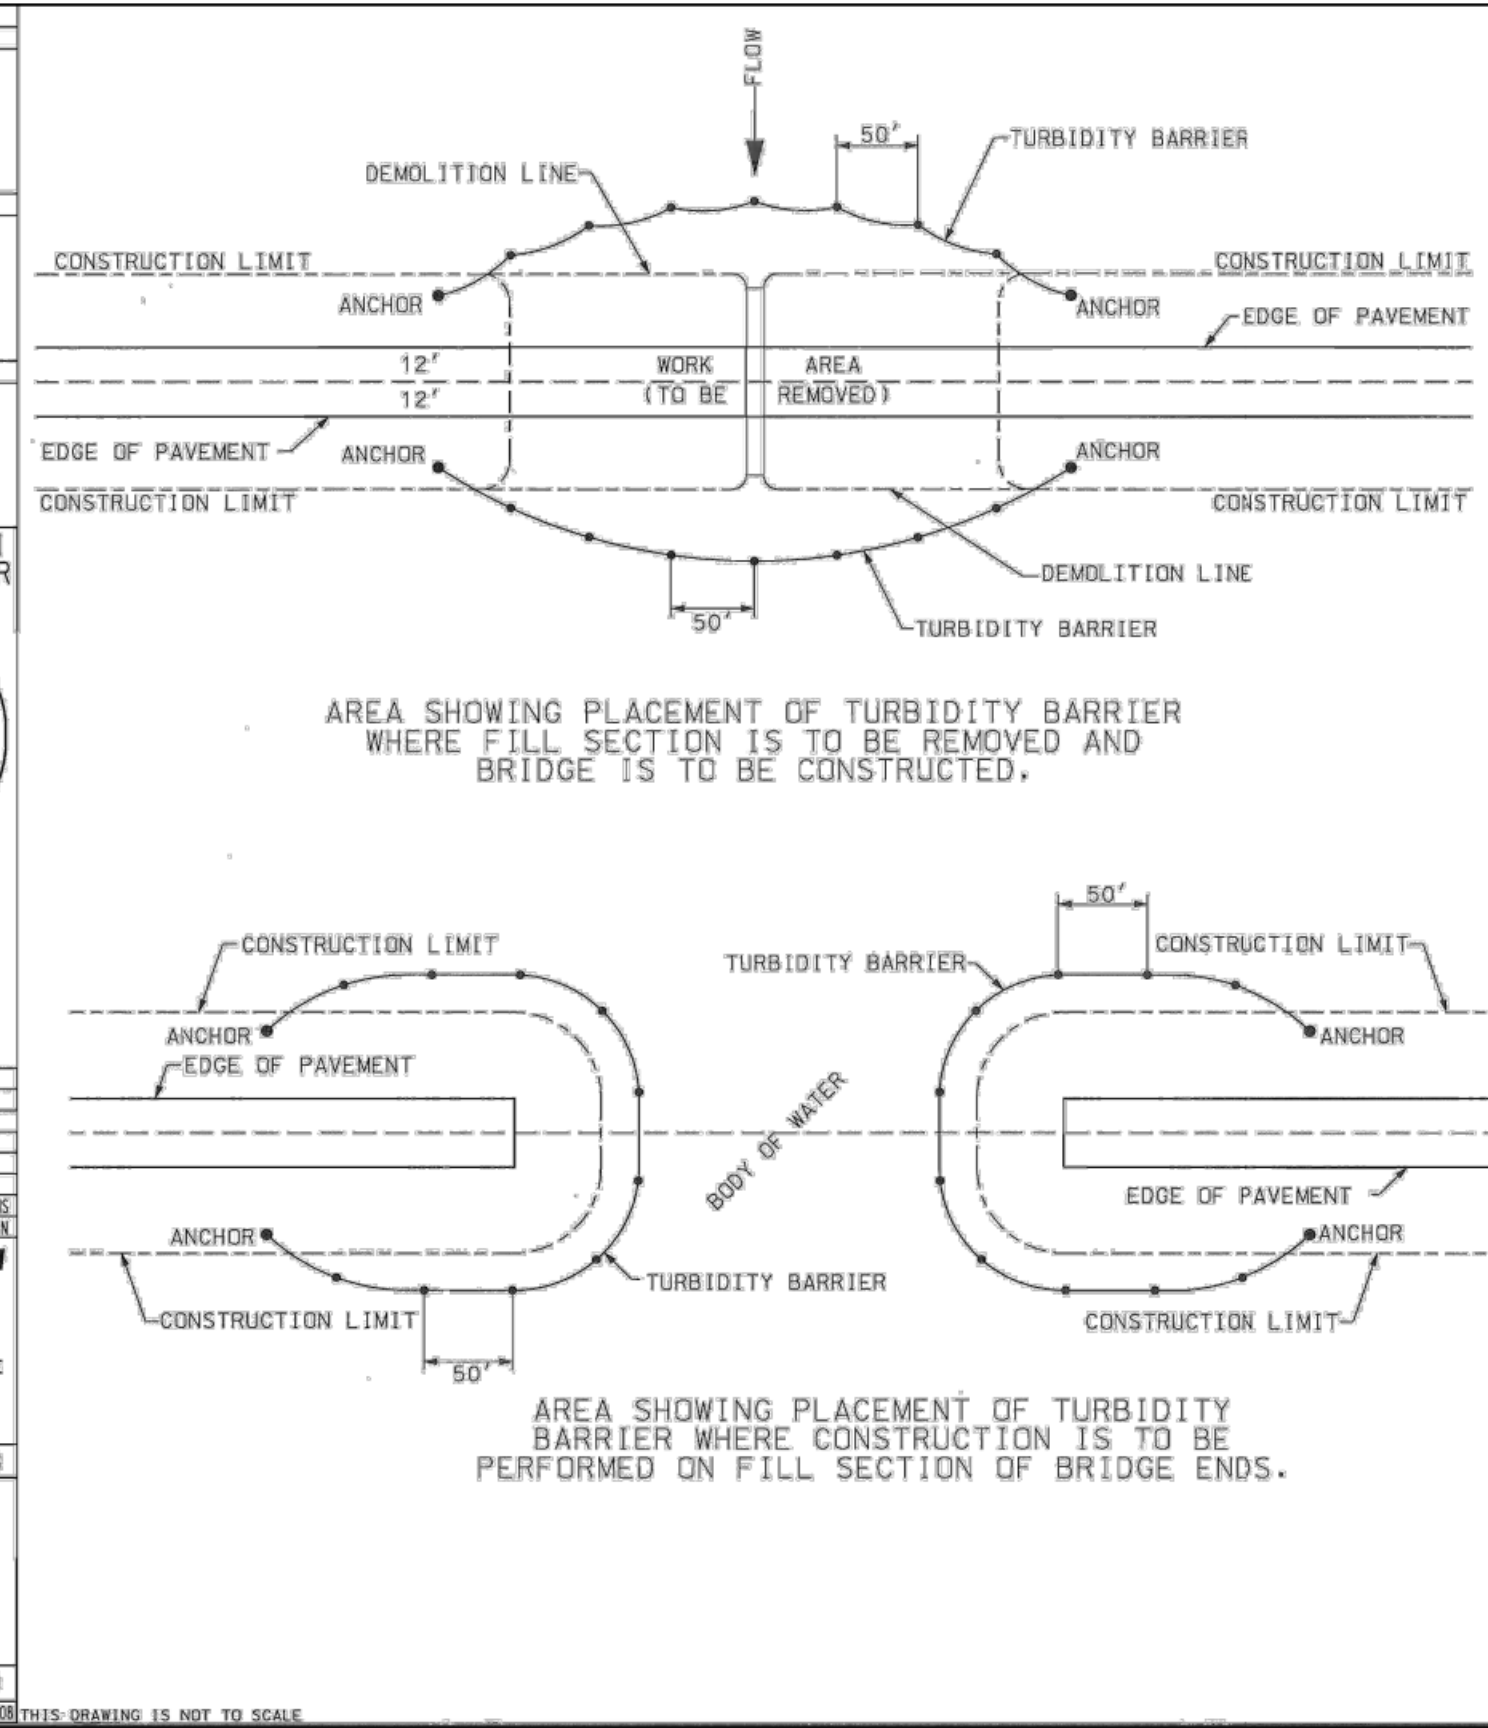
FLOW

50'

TURBIDITY BARRIER

DEMOLITION LINE

CONSTRUCTION LIMIT

CONSTRUCTION LIMIT

ANCHOR

ANCHOR

EDGE OF PAVEMENT

12'

12'

WORK (TO BE

AREA REMOVED)

EDGE OF PAVEMENT

ANCHOR

ANCHOR

CONSTRUCTION LIMIT

CONSTRUCTION LIMIT

DEMOLITION LINE

50'

TURBIDITY BARRIER

AREA SHOWING PLACEMENT OF TURBIDITY BARRIER WHERE FILL SECTION IS TO BE REMOVED AND BRIDGE IS TO BE CONSTRUCTED.

50'

CONSTRUCTION LIMIT

TURBIDITY BARRIER

CONSTRUCTION LIMIT

ANCHOR

ANCHOR

EDGE OF PAVEMENT

BODY OF WATER

EDGE OF PAVEMENT

ANCHOR

ANCHOR

TURBIDITY BARRIER

CONSTRUCTION LIMIT

CONSTRUCTION LIMIT

50'

AREA SHOWING PLACEMENT OF TURBIDITY BARRIER WHERE CONSTRUCTION IS TO BE PERFORMED ON FILL SECTION OF BRIDGE ENDS.

THIS DRAWING IS NOT TO SCALE